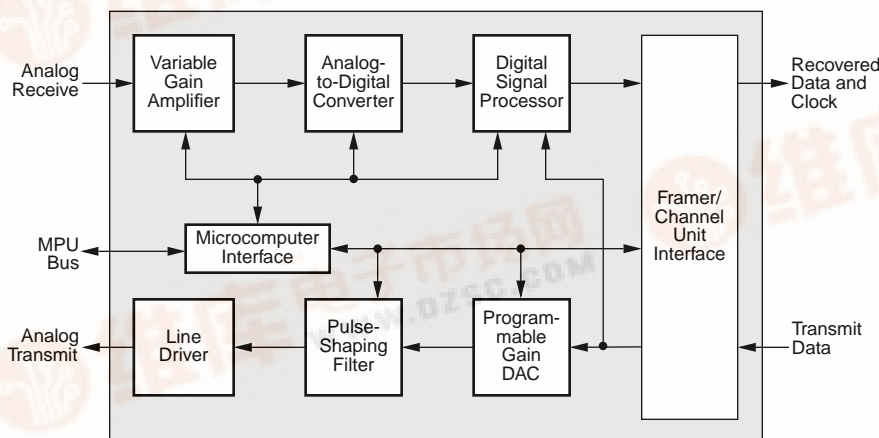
Analog Receive

Variable Gain Amplifier

Analog-to-Digital Converter

Digital Signal Processor

Recovered Data and Clock

Framer/ Channel Unit Interface

MPU Bus

Microcomputer Interface

Analog Transmit

Line Driver

Pulse-Shaping Filter

Programmable Gain DAC

Transmit Data

WWW.DZSC.COM